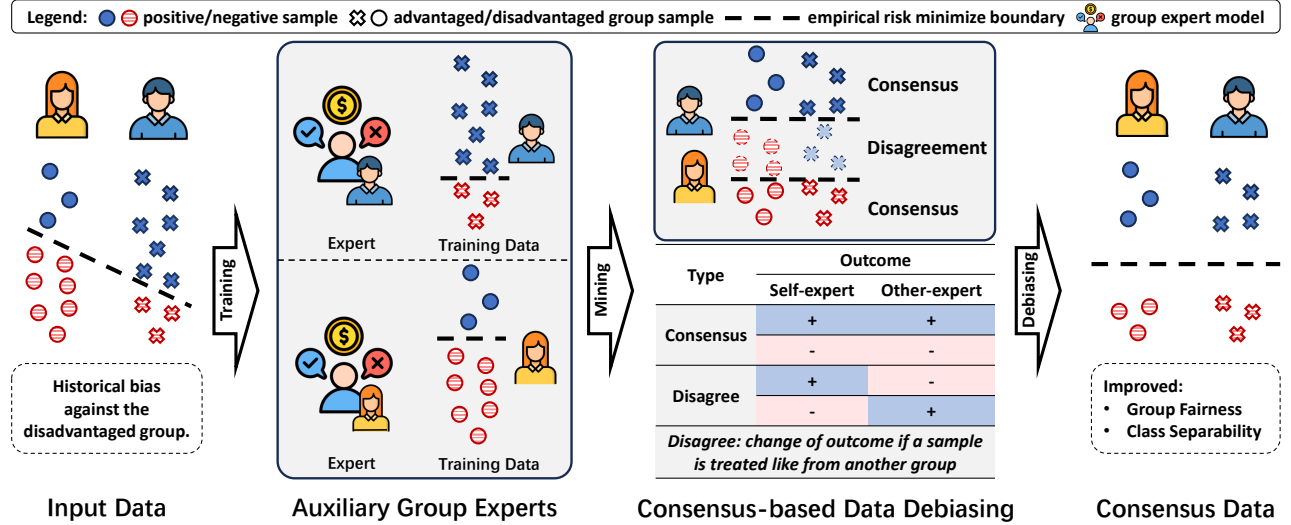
Legend: positive/negative sample advantaged/disadvantaged group sample empirical risk minimize boundary group expert model

Historical bias against the disadvantaged group.

Input Data

Training

Expert Training Data

Expert Training Data

Auxiliary Group Experts

Mining

Consensus

Disagreement

Consensus

| Type | Outcome | |
|---|---|---|
| | Self-expert | Other-expert |
| Consensus | + | + |
| | - | - |
| Disagree | + | - |
| | - | + |

Disagree: change of outcome if a sample is treated like from another group

Consensus-based Data Debiasing

Debiasing

Improved:
• Group Fairness
• Class Separability

Consensus Data